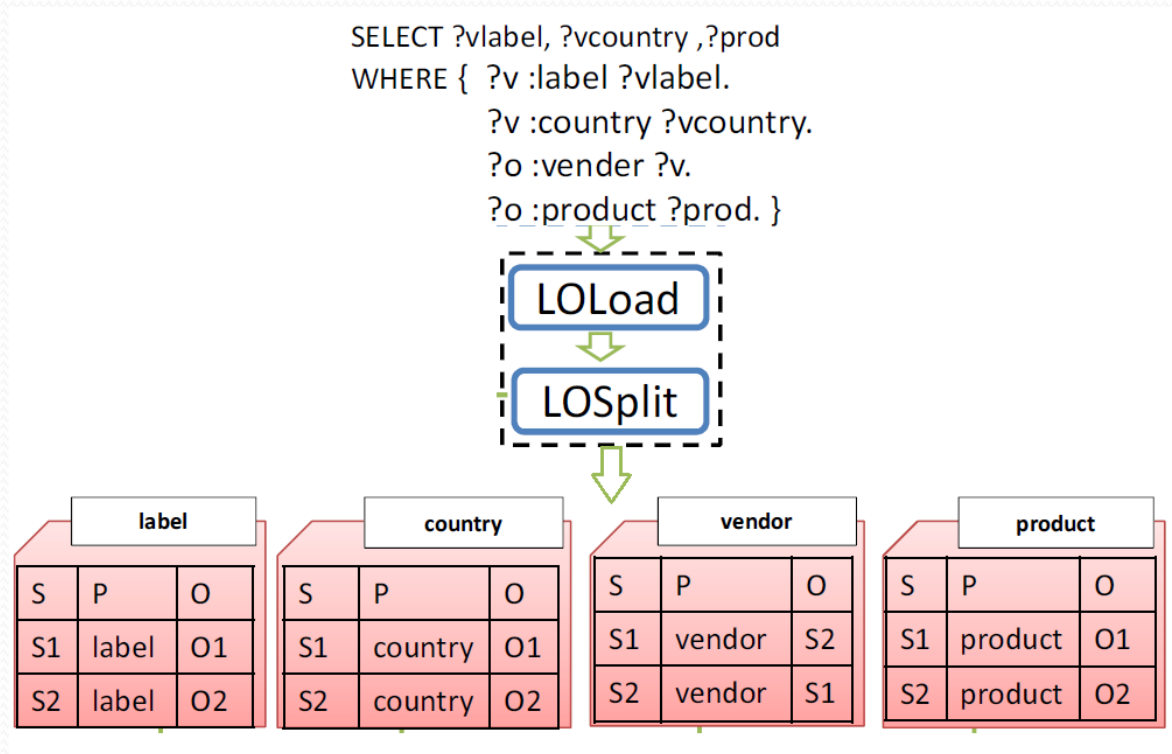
SELECT ?vlabel, ?vcountry ,?prod
WHERE { ?v :label ?vlabel.
?v :country ?vcountry.
?o :vender ?v.
?o :product ?prod. }

LOLoad

LOSplit

label

| S | P | O |
|---|---|---|
| S1 | label | O1 |
| S2 | label | O2 |

country

| S | P | O |
|---|---|---|
| S1 | country | O1 |
| S2 | country | O2 |

vendor

| S | P | O |
|---|---|---|
| S1 | vendor | S2 |
| S2 | vendor | S1 |

product

| S | P | O |
|---|---|---|
| S1 | product | O1 |
| S2 | product | O2 |